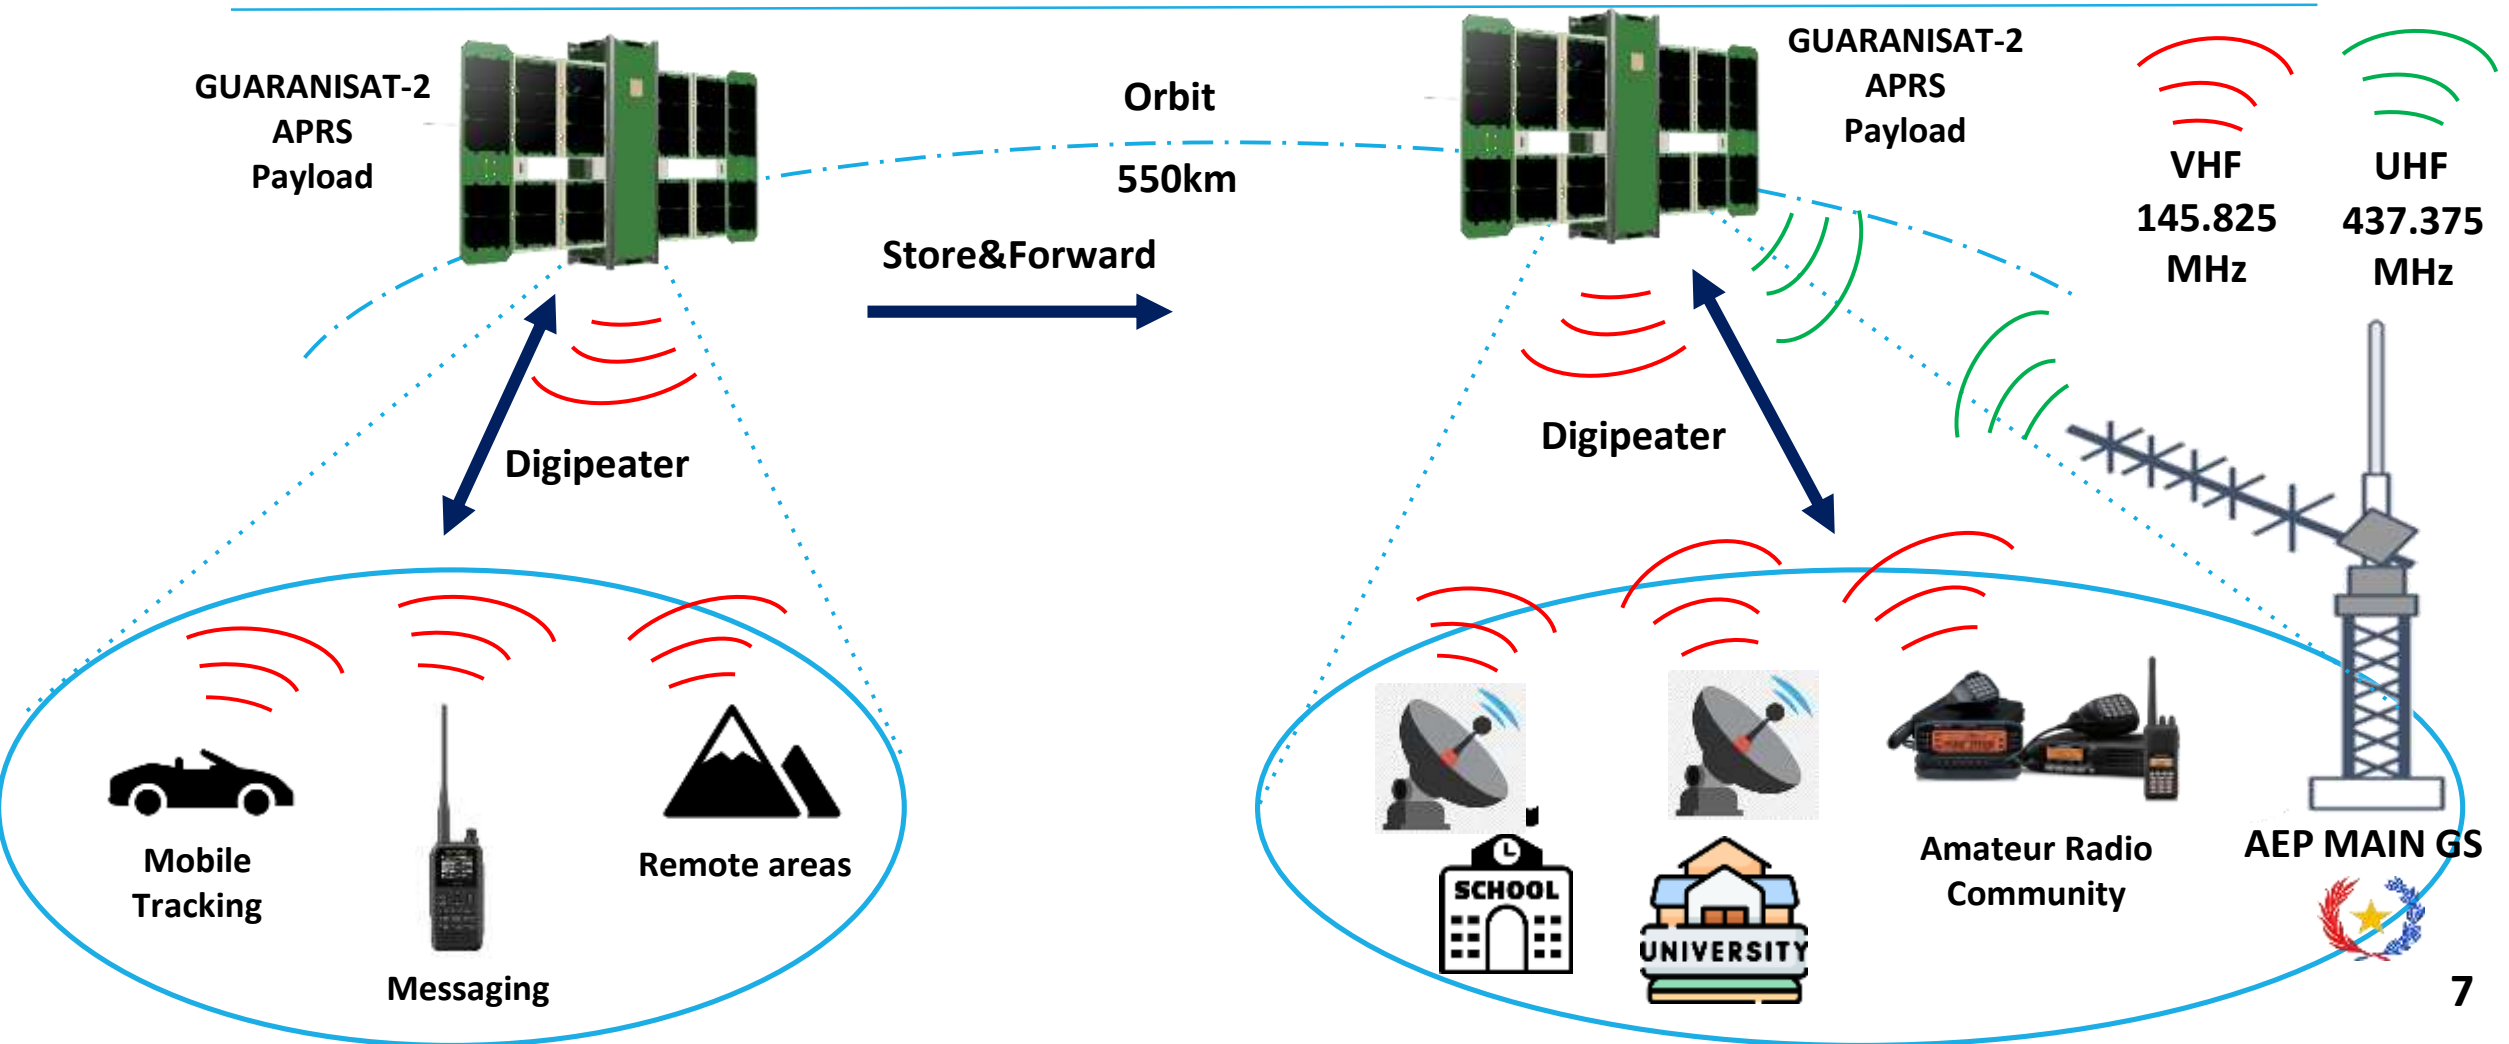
GUARANISAT-2
APRS
Payload

Orbit

550km

Store&Forward

GUARANISAT-2
APRS
Payload

VHF
145.825
MHz

UHF
437.375
MHz

Digipeater

Digipeater

Mobile
Tracking

Messaging

Remote areas

SCHOOL

UNIVERSITY

Amateur Radio
Community

AEP MAIN GS

7